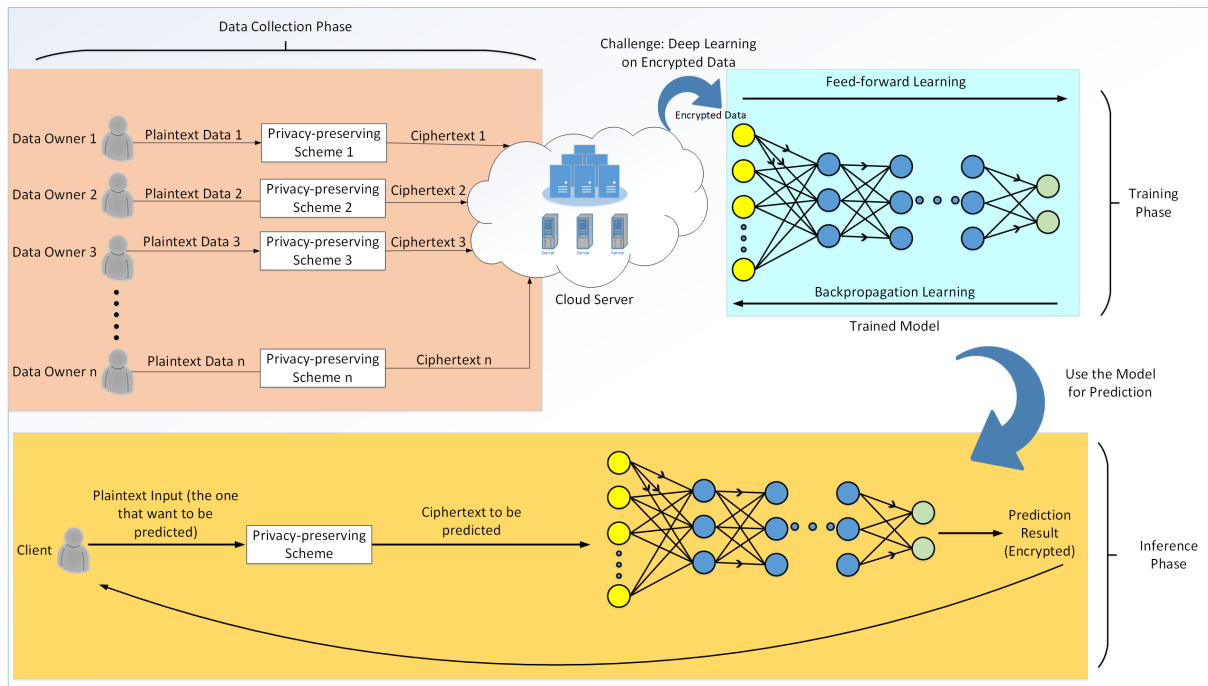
Data Collection Phase

Data Owner 1
Plaintext Data 1
Privacy-preserving Scheme 1
Ciphertext 1

Data Owner 2
Plaintext Data 2
Privacy-preserving Scheme 2
Ciphertext 2

Data Owner 3
Plaintext Data 3
Privacy-preserving Scheme 3
Ciphertext 3

Data Owner n
Plaintext Data n
Privacy-preserving Scheme n
Ciphertext n

Server Server Server

Cloud Server

Challenge: Deep Learning on Encrypted Data

Encrypted Data

Feed-forward Learning

Backpropagation Learning

Trained Model

Training Phase

Use the Model for Prediction

Client
Plaintext Input (the one that want to be predicted)
Privacy-preserving Scheme
Ciphertext to be predicted
Prediction Result (Encrypted)

Inference Phase